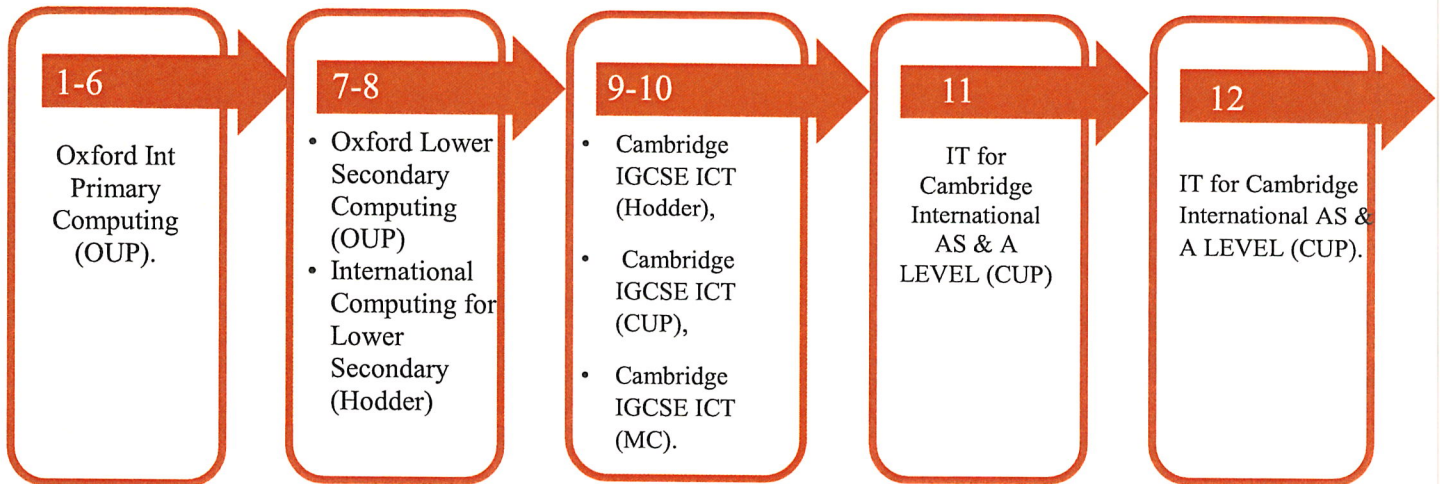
1-6

Oxford Int Primary Computing (OUP).

7-8

• Oxford Lower Secondary Computing (OUP)
• International Computing for Lower Secondary (Hodder)

9-10

• Cambridge IGCSE ICT (Hodder),
• Cambridge IGCSE ICT (CUP),
• Cambridge IGCSE ICT (MC).

11

IT for Cambridge International AS & A LEVEL (CUP)

12

IT for Cambridge International AS & A LEVEL (CUP).